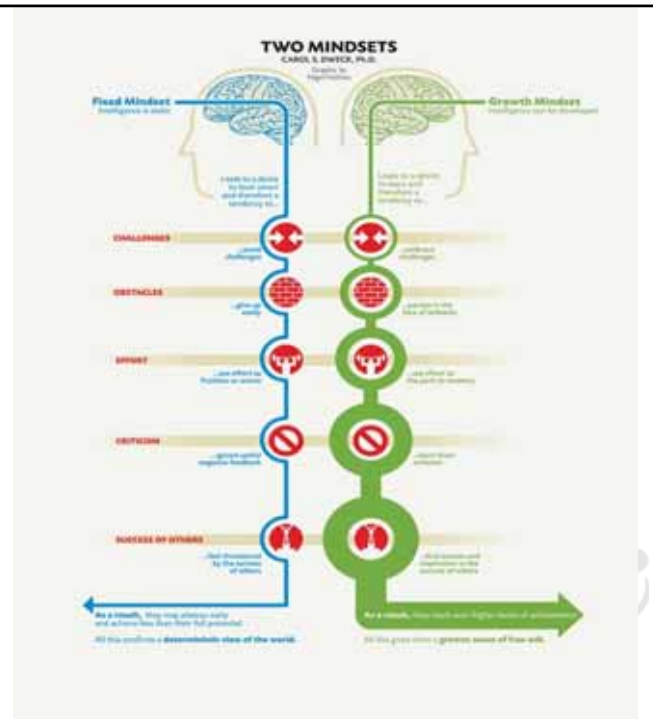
TWO MINDSETS
CAROL S. DWECK, Ph.D.
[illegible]

Fixed Mindset
Intelligence is static

Growth Mindset
Intelligence can be developed

Leads to a desire to look smart and therefore a tendency to...

Leads to a desire to learn and therefore a tendency to...

CHALLENGES

...avoid challenges

...embrace challenges

OBSTACLES

...give up easily

...persist in the face of setbacks

EFFORT

...see effort as fruitless or worse

...see effort as the path to mastery

CRITICISM

...ignore useful negative feedback

...learn from criticism

SUCCESS OF OTHERS

...feel threatened by the success of others

...find lessons and inspiration in the success of others

As a result, they may plateau early and achieve less than their full potential.

All this confirms a deterministic view of the world.

As a result, they reach ever-higher levels of achievement.

All this gives them a greater sense of free will.